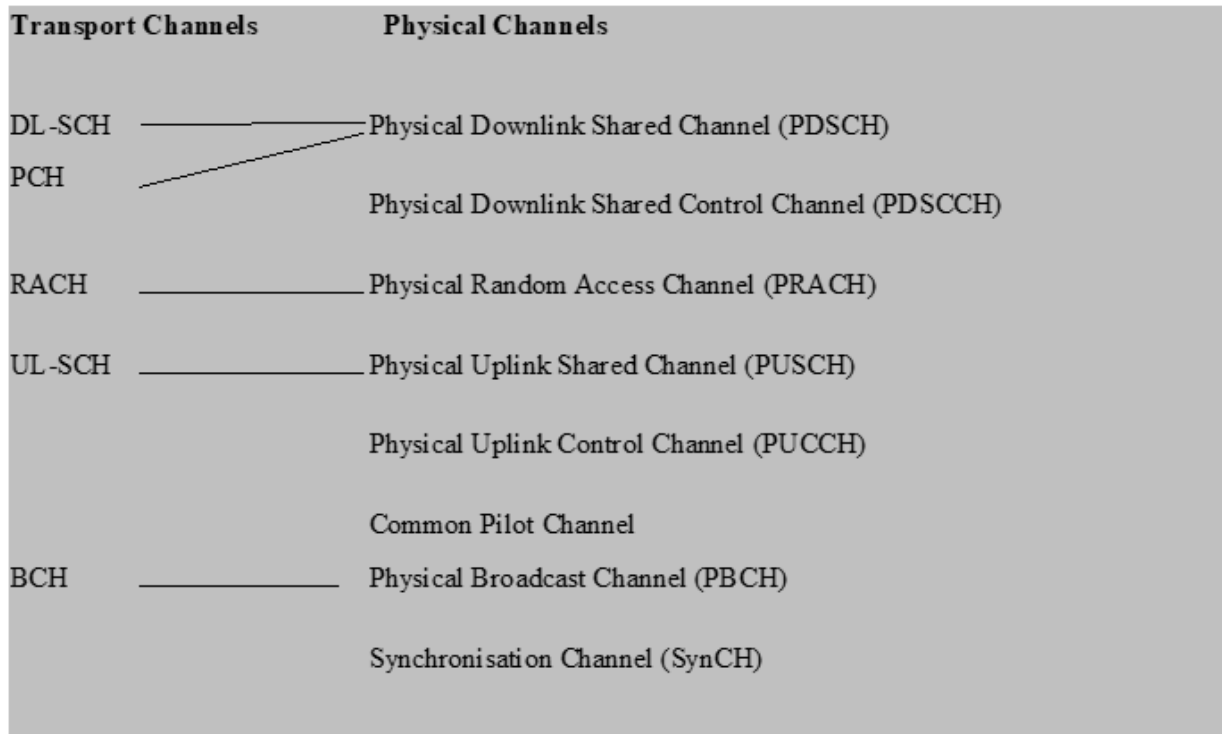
Transport Channels

Physical Channels

DL-SCH

PCH

Physical Downlink Shared Channel (PDSCH)

Physical Downlink Shared Control Channel (PDSCCH)

RACH

Physical Random Access Channel (PRACH)

UL-SCH

Physical Uplink Shared Channel (PUSCH)

Physical Uplink Control Channel (PUCCH)

Common Pilot Channel

BCH

Physical Broadcast Channel (PBCH)

Synchronisation Channel (SynCH)